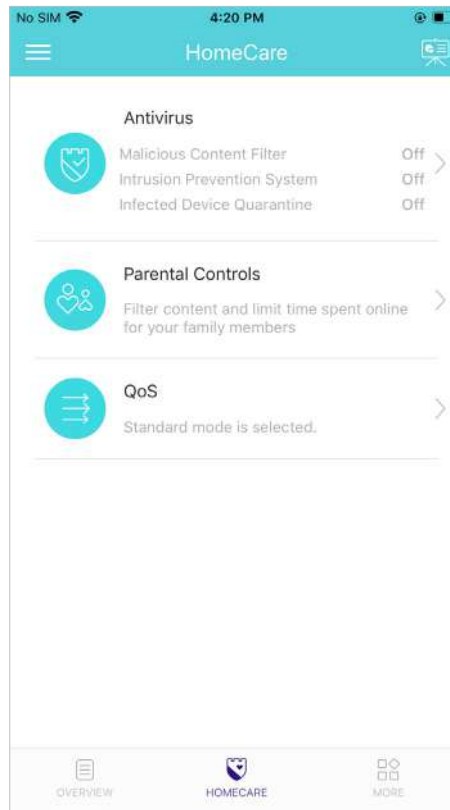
No SIM
4:20 PM

HomeCare

Antivirus
Malicious Content Filter Off
Intrusion Prevention System Off
Infected Device Quarantine Off

Parental Controls
Filter content and limit time spent online for your family members

QoS
Standard mode is selected.

OVERVIEW
HOMECARE
MORE